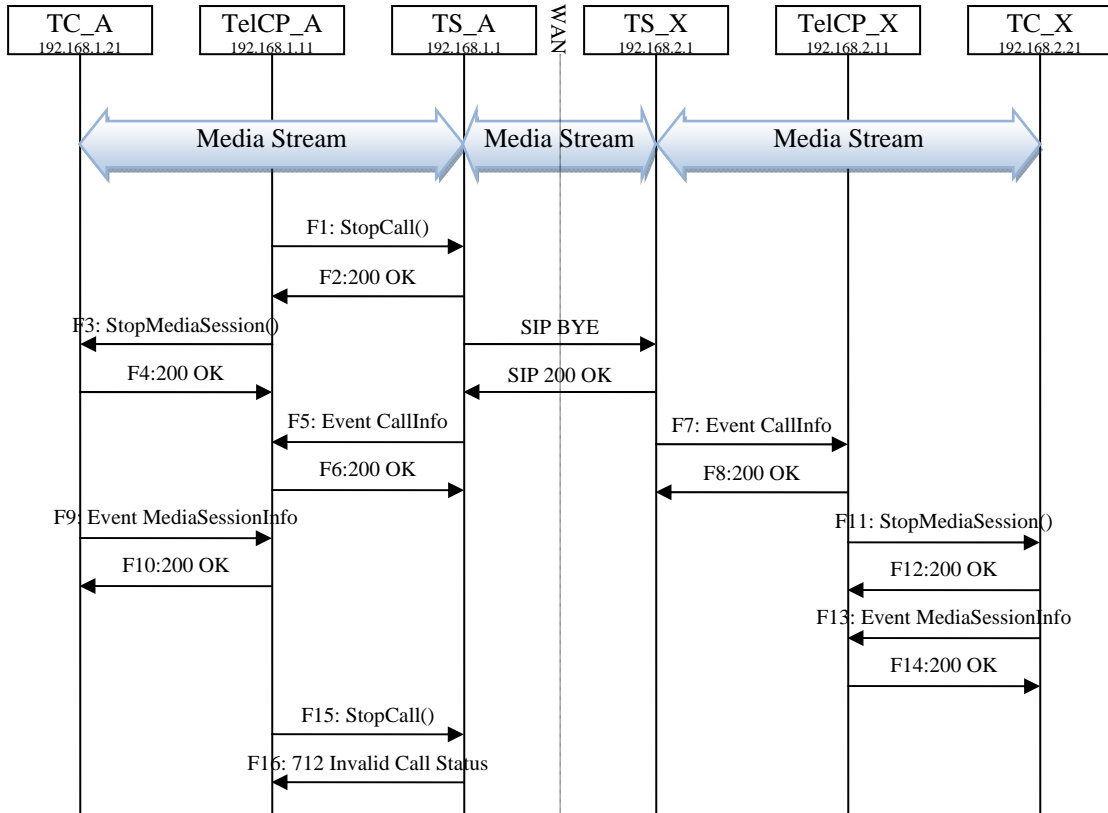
TC_A
192.168.1.21

TelCP_A
192.168.1.11

TS_A
192.168.1.1

WAN

TS_X
192.168.2.1

TelCP_X
192.168.2.11

TC_X
192.168.2.21

Media Stream

Media Stream

Media Stream

F1: StopCall()

F2:200 OK

F3: StopMediaSession()

SIP BYE

F4:200 OK

SIP 200 OK

F5: Event CallInfo

F7: Event CallInfo

F6:200 OK

F8:200 OK

F9: Event MediaSessionInfo

F11: StopMediaSession()

F10:200 OK

F12:200 OK

F13: Event MediaSessionInfo

F14:200 OK

F15: StopCall()

F16: 712 Invalid Call Status